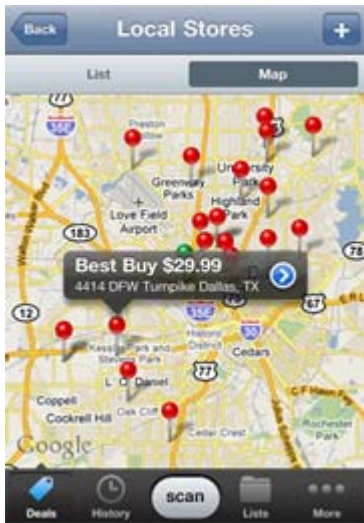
Back
Local Stores
+
List
Map
Preston
Greenway Parks
University Park
Highland Park
Love Field Airport
183
35E
12
78
Best Buy $29.99
4414 DFW Turnpike Dallas, TX
67
35E
Kessler Park and Stevens Park
District
Cedars
L. O. Daniel
77
Coppell
Cockrell Hill
Oak Cliff
Cedar Crest
Rochester Park
Google
Deals
History
scan
Lists
More